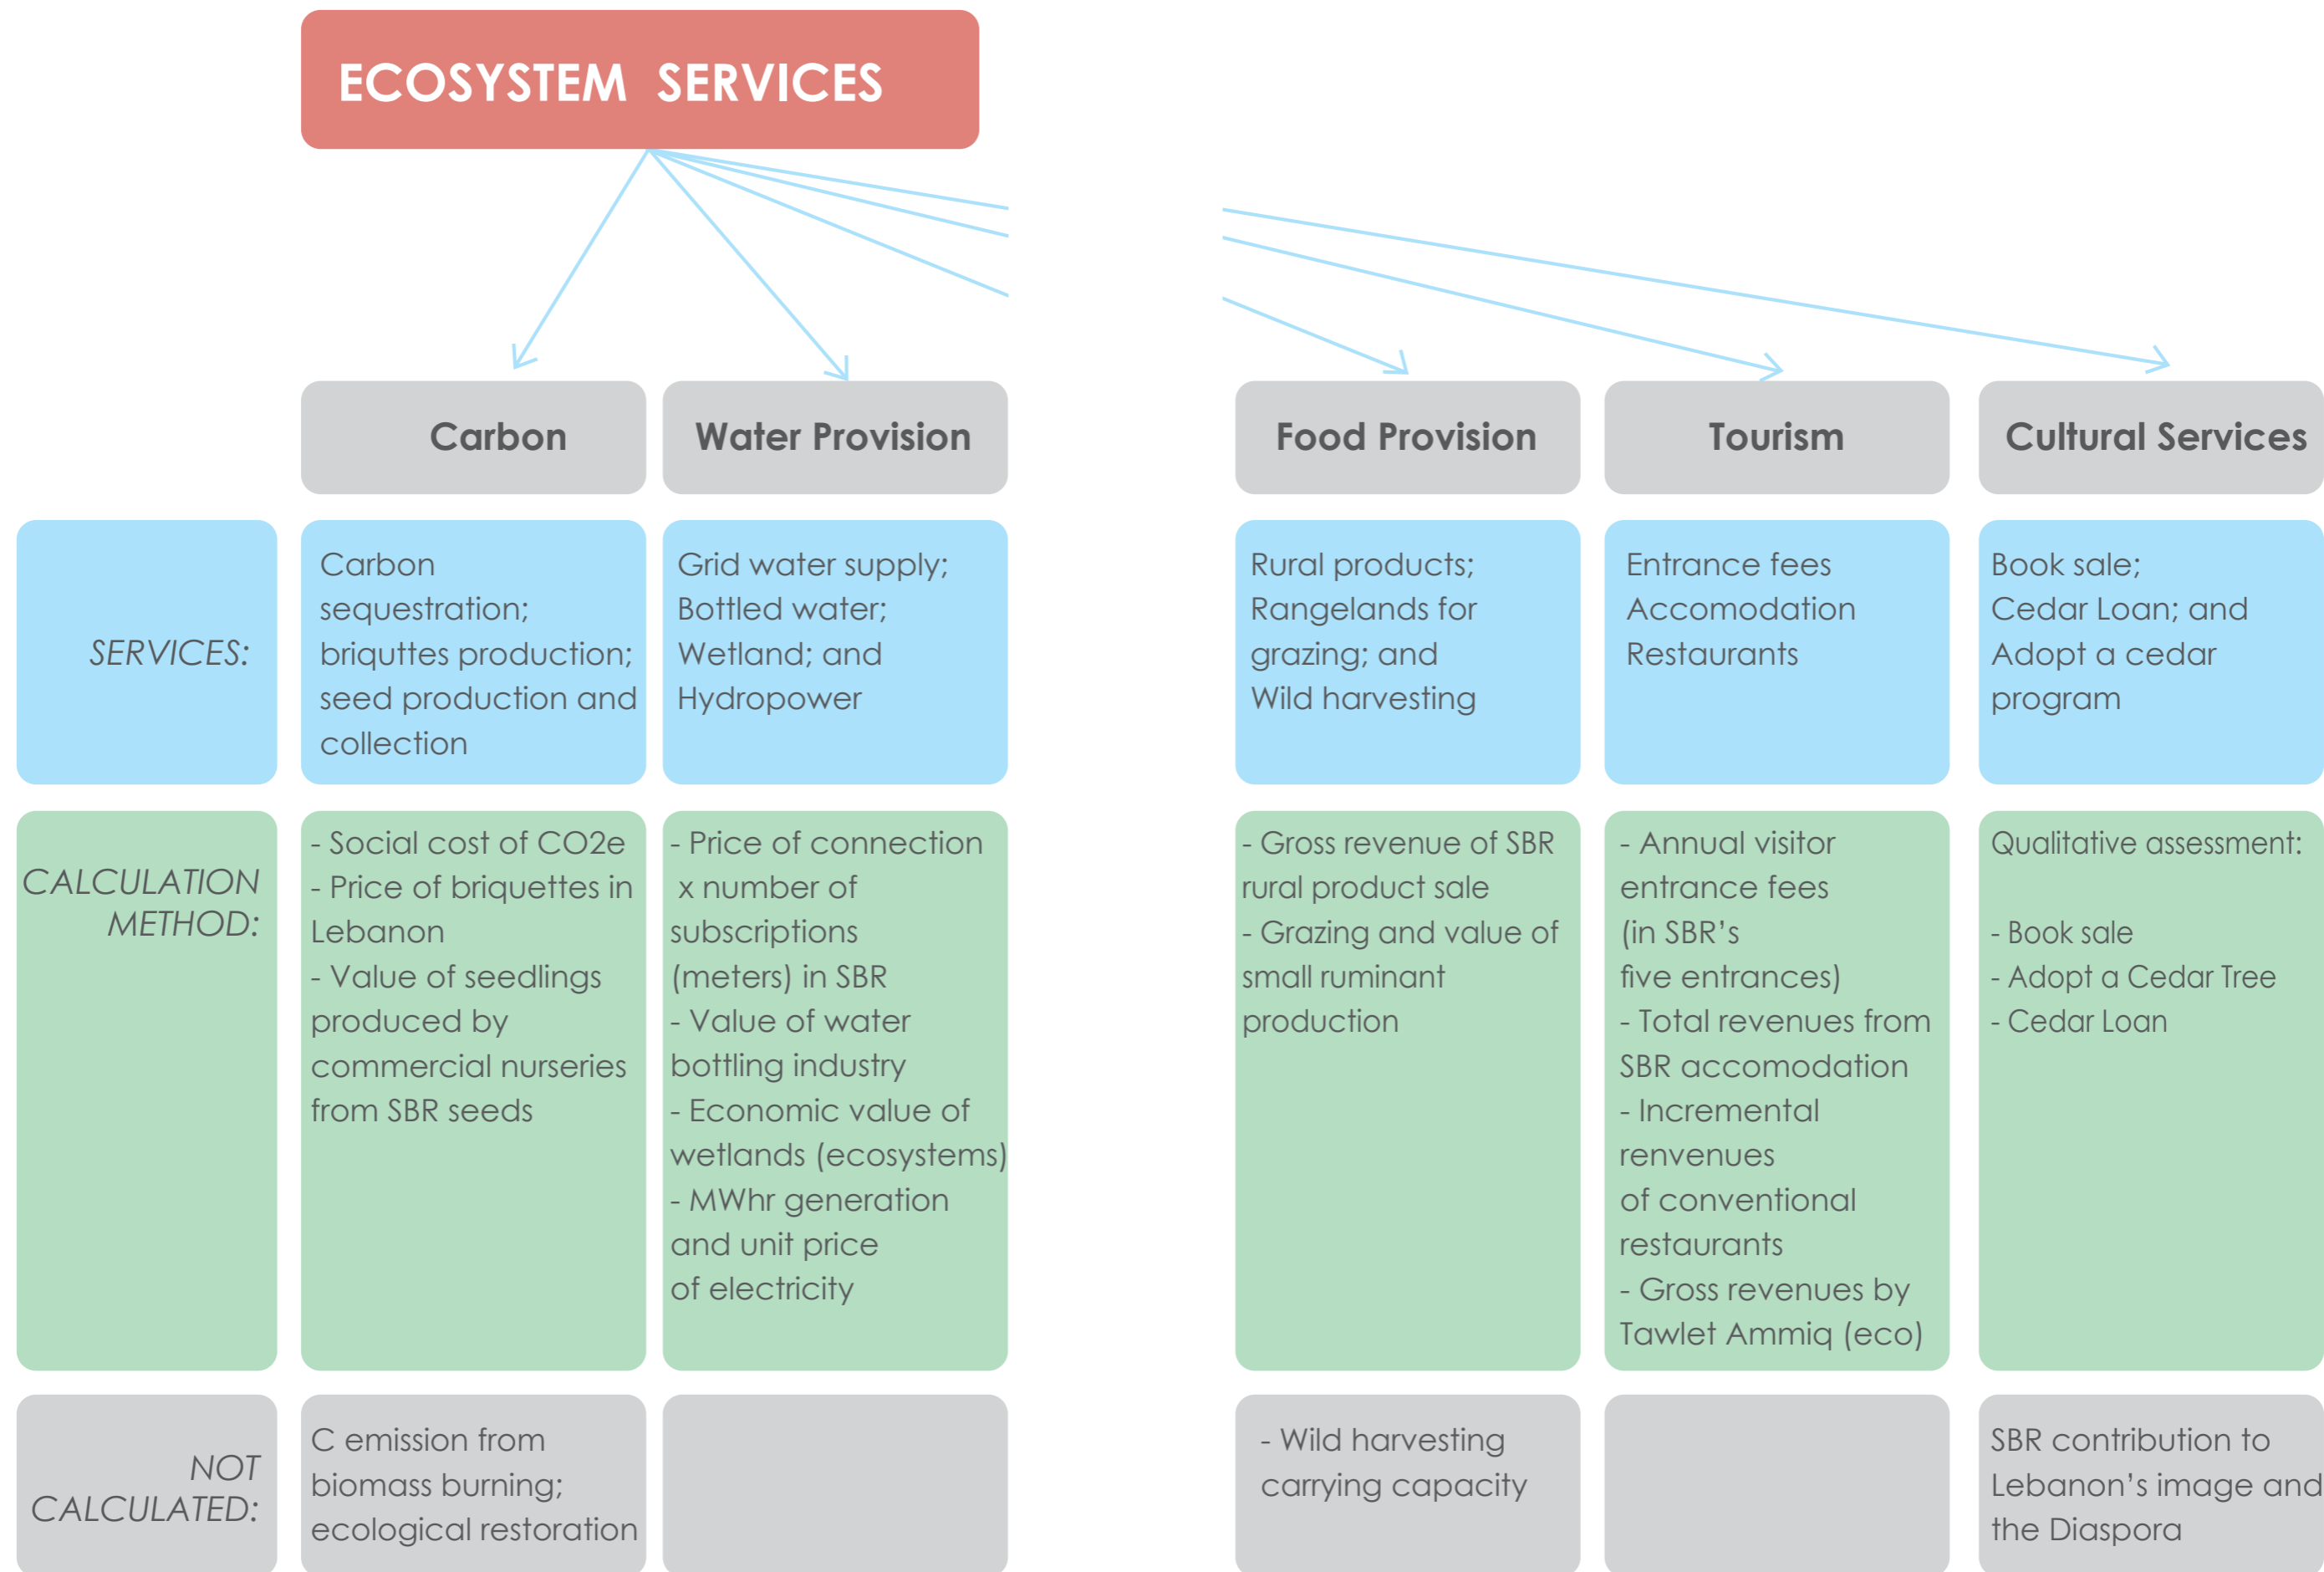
ECOSYSTEM SERVICES

| | Carbon | Water Provision | Food Provision | Tourism | Cultural Services |
|---|---|---|---|---|---|
| SERVICES: | Carbon sequestration; briquttes production; seed production and collection | Grid water supply; Bottled water; Wetland; and Hydropower | Rural products; Rangelands for grazing; and Wild harvesting | Entrance fees Accomodation Restaurants | Book sale; Cedar Loan; and Adopt a cedar program |
| CALCULATION METHOD: | - Social cost of CO2e - Price of briquettes in Lebanon - Value of seedlings produced by commercial nurseries from SBR seeds | - Price of connection x number of subscriptions (meters) in SBR - Value of water bottling industry - Economic value of wetlands (ecosystems) - MWhr generation and unit price of electricity | - Gross revenue of SBR rural product sale - Grazing and value of small ruminant production | - Annual visitor entrance fees (in SBR's five entrances) - Total revenues from SBR accomodation - Incremental renvenues of conventional restaurants - Gross revenues by Tawlet Ammiq (eco) | Qualitative assessment: - Book sale - Adopt a Cedar Tree - Cedar Loan |
| NOT CALCULATED: | C emission from biomass burning; ecological restoration | | - Wild harvesting carrying capacity | | SBR contribution to Lebanon's image and the Diaspora |